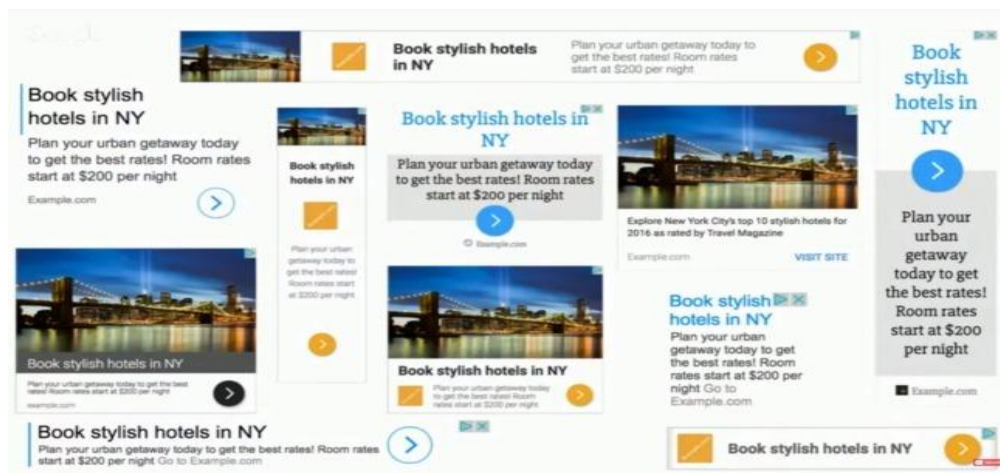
Google

Book stylish hotels in NY

Plan your urban getaway today to get the best rates! Room rates start at $200 per night

Book stylish hotels in NY

Book stylish hotels in NY

Plan your urban getaway today to get the best rates! Room rates start at $200 per night

Example.com

Book stylish hotels in NY

Plan your urban getaway today to get the best rates! Room rates start at $200 per night

Book stylish hotels in NY

Plan your urban getaway today to get the best rates! Room rates start at $200 per night

Example.com

Explore New York City's top 10 stylish hotels for 2016 as rated by Travel Magazine

Example.com

VISIT SITE

Book stylish hotels in NY

Plan your urban getaway today to get the best rates! Room rates start at $200 per night

Example.com

Book stylish hotels in NY

Plan your urban getaway today to get the best rates! Room rates start at $200 per night

example.com

Book stylish hotels in NY

Plan your urban getaway today to get the best rates! Room rates start at $200 per night

Book stylish hotels in NY

Plan your urban getaway today to get the best rates! Room rates start at $200 per night Go to Example.com

Book stylish hotels in NY

Plan your urban getaway today to get the best rates! Room rates start at $200 per night Go to Example.com

Book stylish hotels in NY